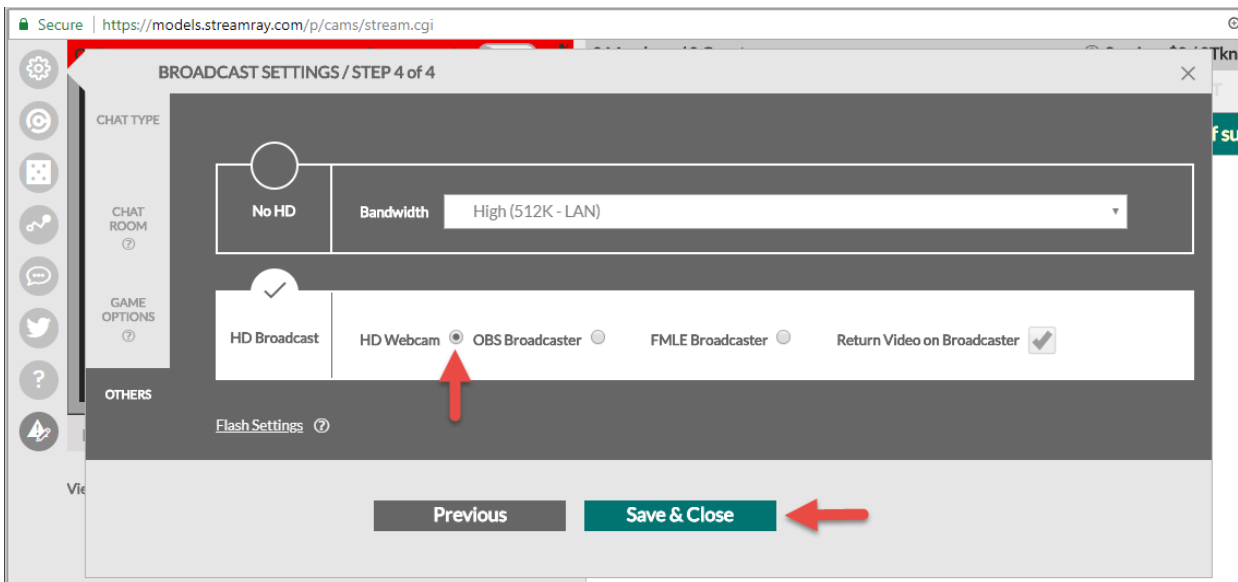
Secure | https://models.streamray.com/p/cams/stream.cgi

Tkn

f su

BROADCAST SETTINGS / STEP 4 of 4

CHAT TYPE

CHAT ROOM ?

GAME OPTIONS ?

OTHERS

No HD

Bandwidth High (512K - LAN)

HD Broadcast

HD Webcam OBS Broadcaster FMLE Broadcaster Return Video on Broadcaster

Flash Settings ?

Vie

Previous

Save & Close